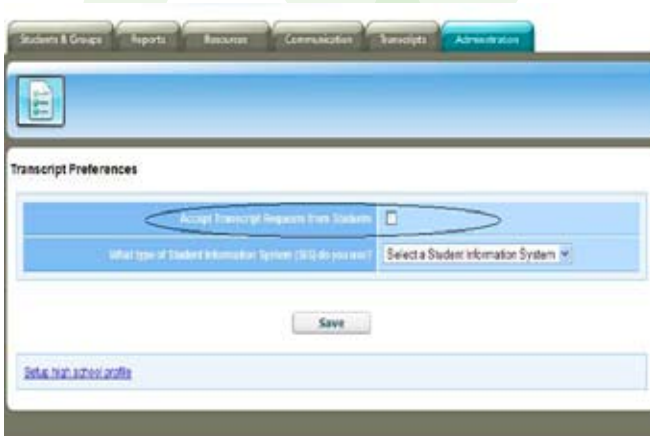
Students & Groups Reports Resources Communication Transcripts Administration

Transcript Preferences

Accept Transcript Requests from Students

What type of Student Information System (SIS) do you use? Select a Student Information System

Save

Setup high school profile